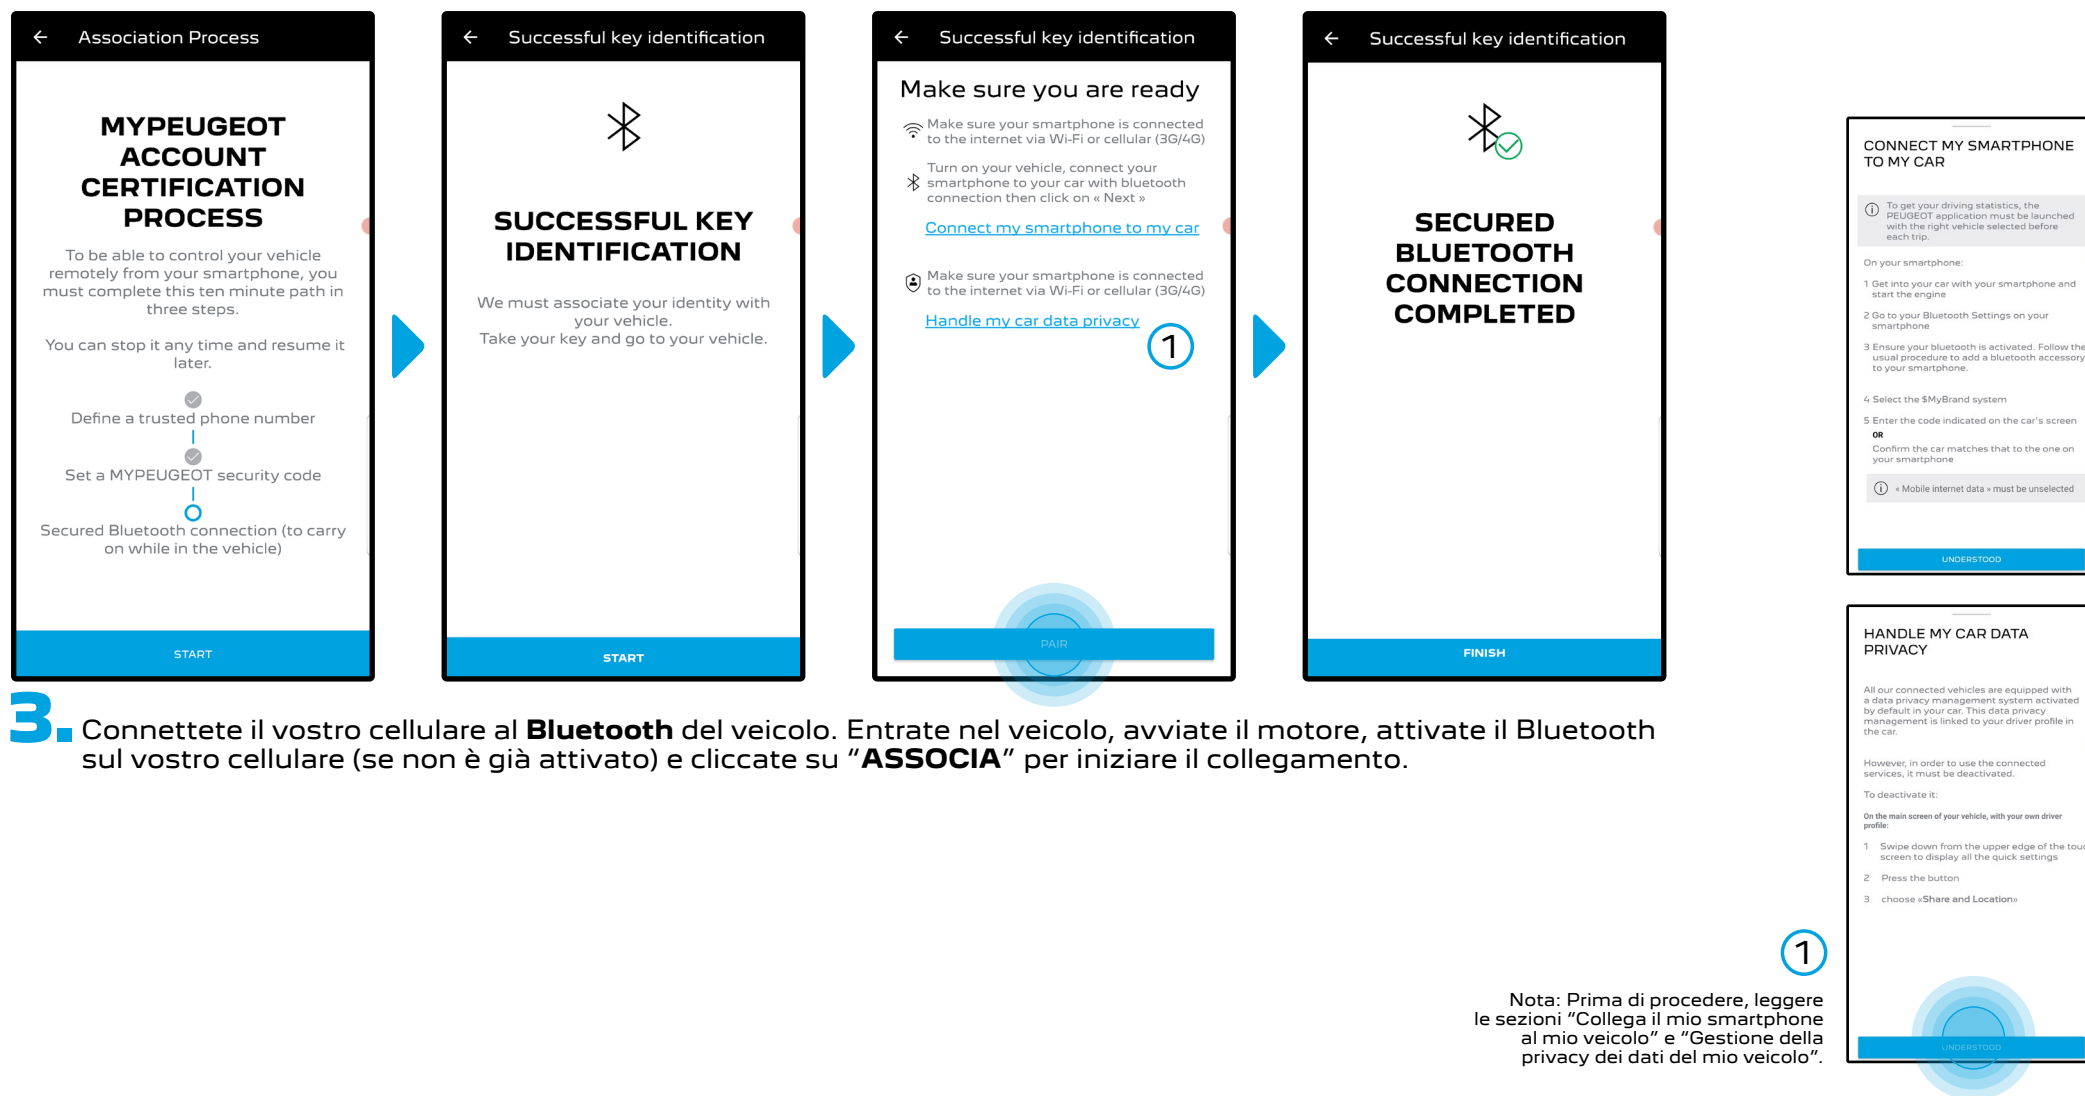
← Association Process

MYPEUGEOT ACCOUNT CERTIFICATION PROCESS

To be able to control your vehicle remotely from your smartphone, you must complete this ten minute path in three steps.

You can stop it any time and resume it later.

Define a trusted phone number

Set a MYPEUGEOT security code

Secured Bluetooth connection (to carry on while in the vehicle)

START

← Successful key identification

SUCCESSFUL KEY IDENTIFICATION

We must associate your identity with your vehicle.
Take your key and go to your vehicle.

START

← Successful key identification

Make sure you are ready

Make sure your smartphone is connected to the internet via Wi-Fi or cellular (3G/4G)

Turn on your vehicle, connect your smartphone to your car with bluetooth connection then click on « Next »

Connect my smartphone to my car

Make sure your smartphone is connected to the internet via Wi-Fi or cellular (3G/4G)

Handle my car data privacy

1

PAIR

← Successful key identification

SECURED BLUETOOTH CONNECTION COMPLETED

FINISH

CONNECT MY SMARTPHONE TO MY CAR

To get your driving statistics, the PEUGEOT application must be launched with the right vehicle selected before each trip.

On your smartphone:

1 Get into your car with your smartphone and start the engine

2 Go to your Bluetooth Settings on your smartphone

3 Ensure your bluetooth is activated. Follow the usual procedure to add a bluetooth accessory to your smartphone.

4 Select the $MyBrand system

5 Enter the code indicated on the car's screen
OR
Confirm the car matches that to the one on your smartphone

« Mobile internet data » must be unselected

UNDERSTOOD

HANDLE MY CAR DATA PRIVACY

All our connected vehicles are equipped with a data privacy management system activated by default in your car. This data privacy management is linked to your driver profile in the car.

However, in order to use the connected services, it must be deactivated.

To deactivate it:

On the main screen of your vehicle, with your own driver profile:

1 Swipe down from the upper edge of the tou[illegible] screen to display all the quick settings

2 Press the button

3 choose «Share and Location»

UNDERSTOOD

3. Connettete il vostro cellulare al **Bluetooth** del veicolo. Entrate nel veicolo, avviate il motore, attivate il Bluetooth sul vostro cellulare (se non è già attivato) e cliccate su “**ASSOCIA**” per iniziare il collegamento.

1

Nota: Prima di procedere, leggere le sezioni “Collega il mio smartphone al mio veicolo” e “Gestione della privacy dei dati del mio veicolo”.